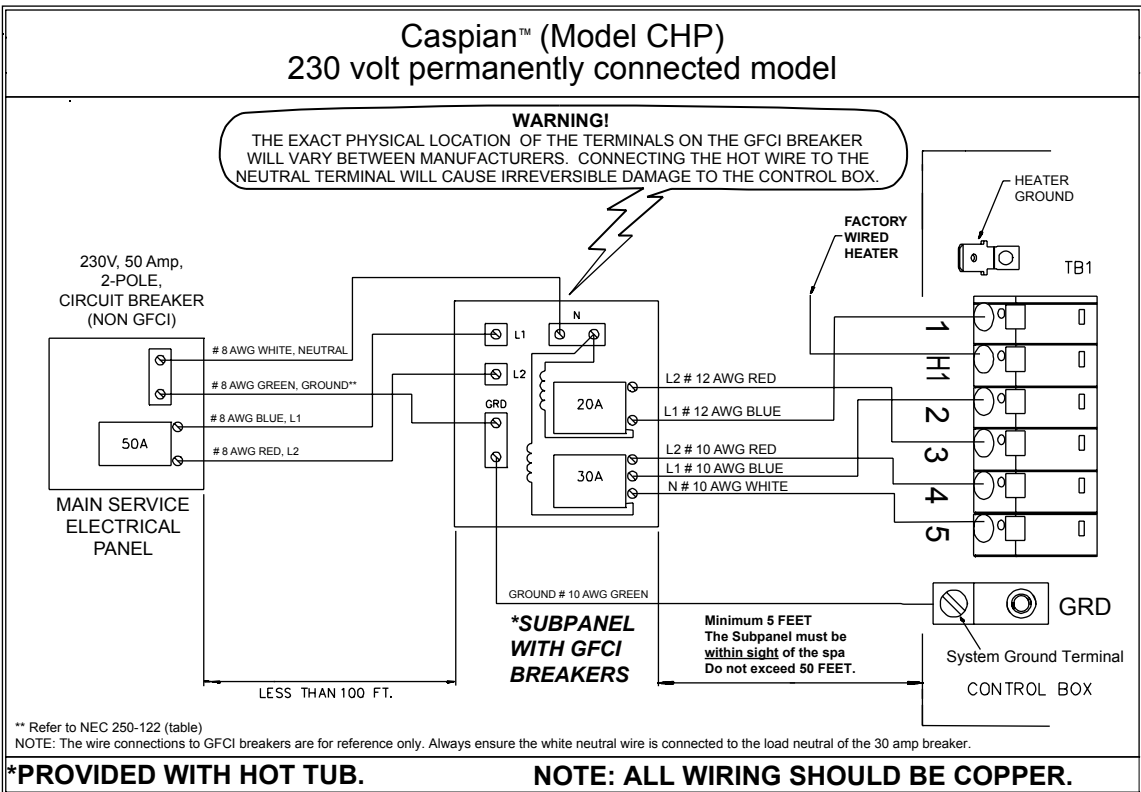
Caspian™ (Model CHP)
230 volt permanently connected model

WARNING!
THE EXACT PHYSICAL LOCATION OF THE TERMINALS ON THE GFCI BREAKER WILL VARY BETWEEN MANUFACTURERS. CONNECTING THE HOT WIRE TO THE NEUTRAL TERMINAL WILL CAUSE IRREVERSIBLE DAMAGE TO THE CONTROL BOX.

HEATER GROUND

FACTORY WIRED HEATER

TB1

230V, 50 Amp, 2-POLE, CIRCUIT BREAKER (NON GFCI)

# 8 AWG WHITE, NEUTRAL
# 8 AWG GREEN, GROUND**
# 8 AWG BLUE, L1
# 8 AWG RED, L2

50A

MAIN SERVICE ELECTRICAL PANEL

N
L1
L2
GRD
20A
30A

L2 # 12 AWG RED
L1 # 12 AWG BLUE
L2 # 10 AWG RED
L1 # 10 AWG BLUE
N # 10 AWG WHITE

1
H1
2
3
4
5

GROUND # 10 AWG GREEN

*SUBPANEL WITH GFCI BREAKERS

Minimum 5 FEET
The Subpanel must be within sight of the spa
Do not exceed 50 FEET.

GRD
System Ground Terminal
CONTROL BOX

LESS THAN 100 FT.

** Refer to NEC 250-122 (table)
NOTE: The wire connections to GFCI breakers are for reference only. Always ensure the white neutral wire is connected to the load neutral of the 30 amp breaker.

*PROVIDED WITH HOT TUB.
NOTE: ALL WIRING SHOULD BE COPPER.